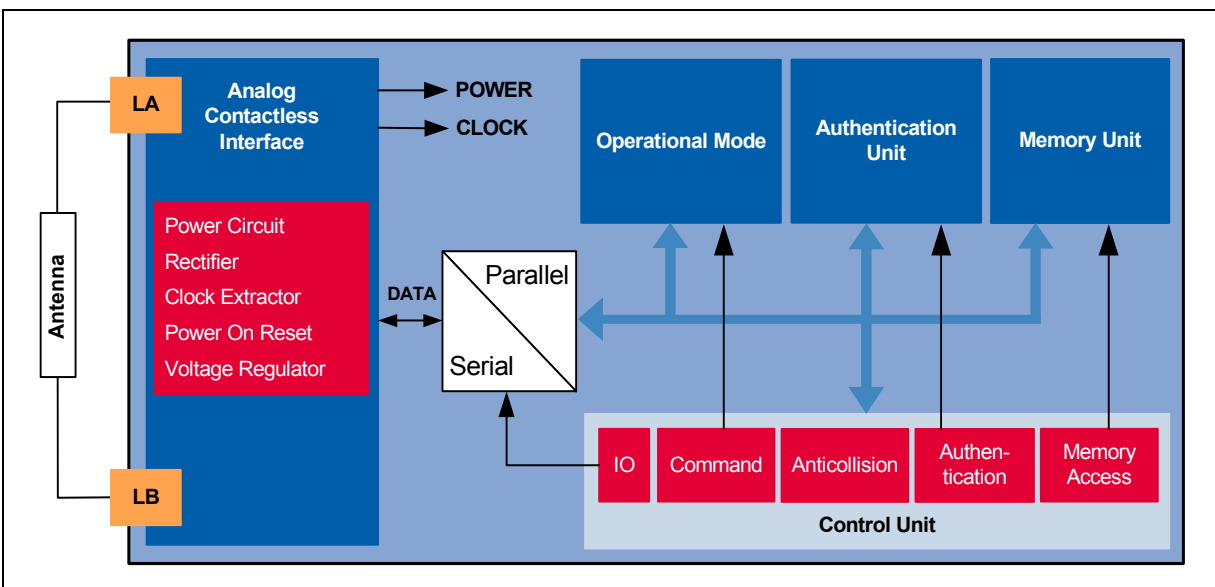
LA

Analog Contactless Interface

POWER

CLOCK

Operational Mode

Authentication Unit

Memory Unit

Antenna

Power Circuit
Rectifier
Clock Extractor
Power On Reset
Voltage Regulator

DATA

Parallel

Serial

IO

Command

Anticollision

Authentication

Memory Access

LB

Control Unit